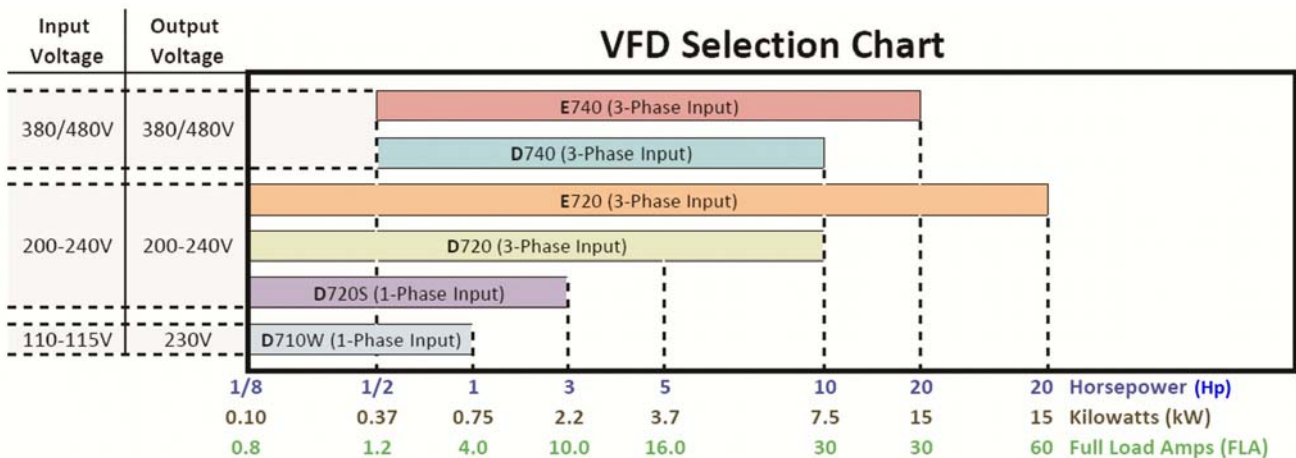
| Input Voltage | Output Voltage |
|---|---|
| 380/480V | 380/480V |
| 200-240V | 200-240V |
| 110-115V | 230V |

VFD Selection Chart

E740 (3-Phase Input)

D740 (3-Phase Input)

E720 (3-Phase Input)

D720 (3-Phase Input)

D720S (1-Phase Input)

D710W (1-Phase Input)

| 1/8 | 1/2 | 1 | 3 | 5 | 10 | 20 | 20 | Horsepower (Hp) |
|---|---|---|---|---|---|---|---|---|
| 0.10 | 0.37 | 0.75 | 2.2 | 3.7 | 7.5 | 15 | 15 | Kilowatts (kW) |
| 0.8 | 1.2 | 4.0 | 10.0 | 16.0 | 30 | 30 | 60 | Full Load Amps (FLA) |